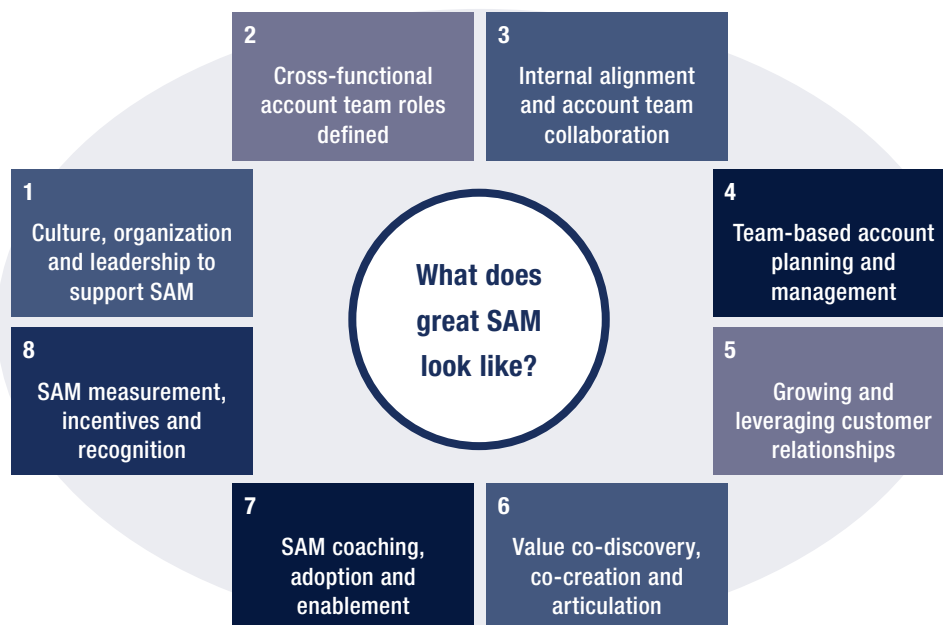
2
Cross-functional account team roles defined

3
Internal alignment and account team collaboration

1
Culture, organization and leadership to support SAM

What does great SAM look like?

4
Team-based account planning and management

8
SAM measurement, incentives and recognition

5
Growing and leveraging customer relationships

7
SAM coaching, adoption and enablement

6
Value co-discovery, co-creation and articulation